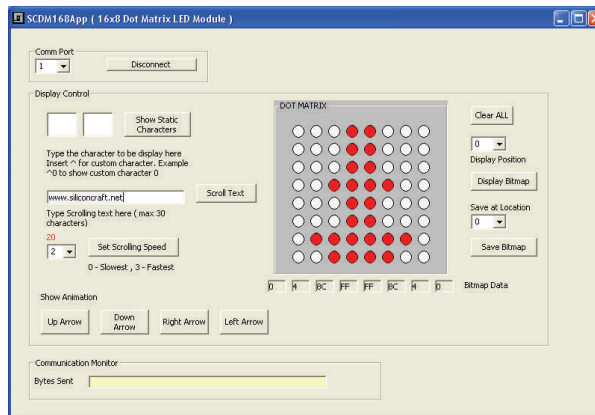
SCDM168App ( 16x8 Dot Matrix LED Module )

Comm Port

1

Disconnect

Display Control

Show Static Characters

Type the character to be display here Insert ^ for custom character. Example ^0 to show custom character 0

www.siliconcraft.net

Scroll Text

Type Scrolling text here ( max 30 characters)

20

2

Set Scrolling Speed

0 - Slowest , 3 - Fastest

DOT MATRIX

Clear ALL

0

Display Position

Display Bitmap

Save at Location

0

Save Bitmap

| 0 | 4 | 8C | FF | FF | 8C | 4 | 0 |
|---|---|---|---|---|---|---|---|

Bitmap Data

Show Animation

Up Arrow

Down Arrow

Right Arrow

Left Arrow

Communication Monitor

Bytes Sent